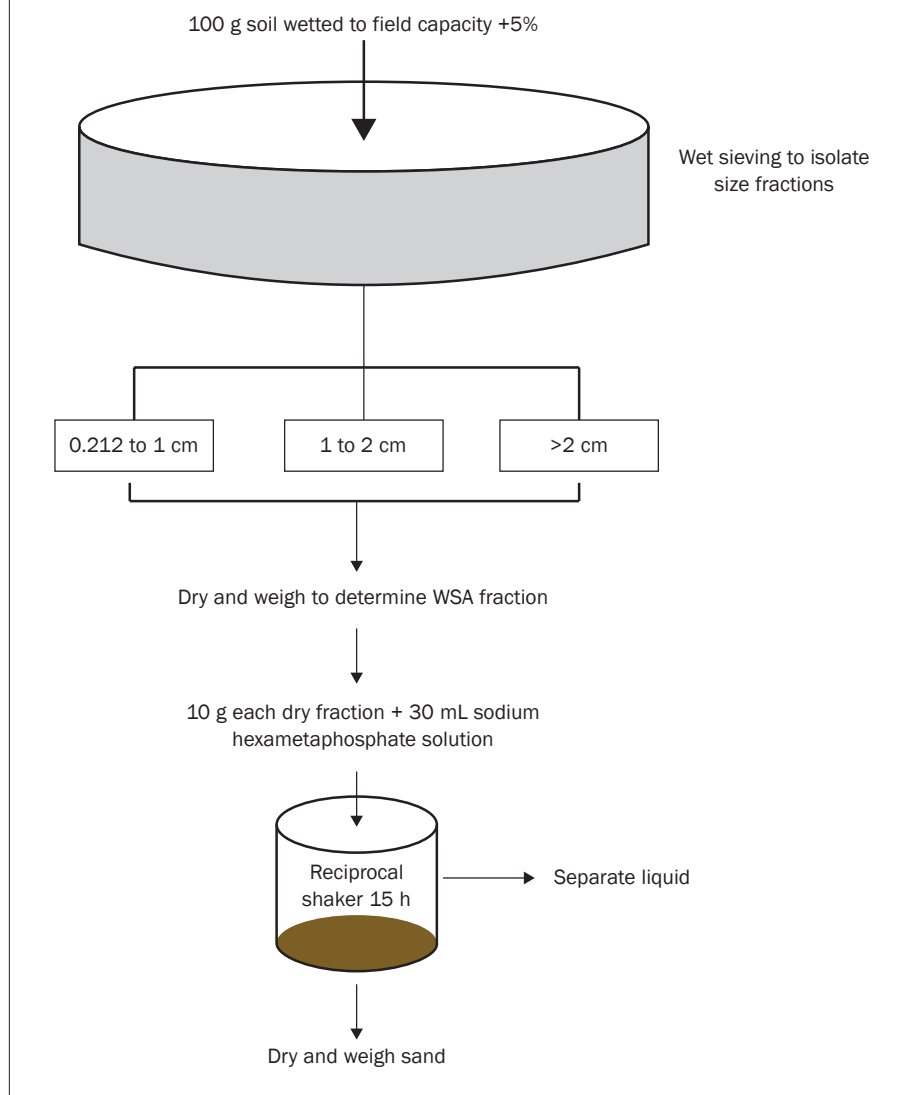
100 g soil wetted to field capacity +5%

Wet sieving to isolate size fractions

0.212 to 1 cm

1 to 2 cm

>2 cm

Dry and weigh to determine WSA fraction

10 g each dry fraction + 30 mL sodium hexametaphosphate solution

Reciprocal shaker 15 h

Separate liquid

Dry and weigh sand